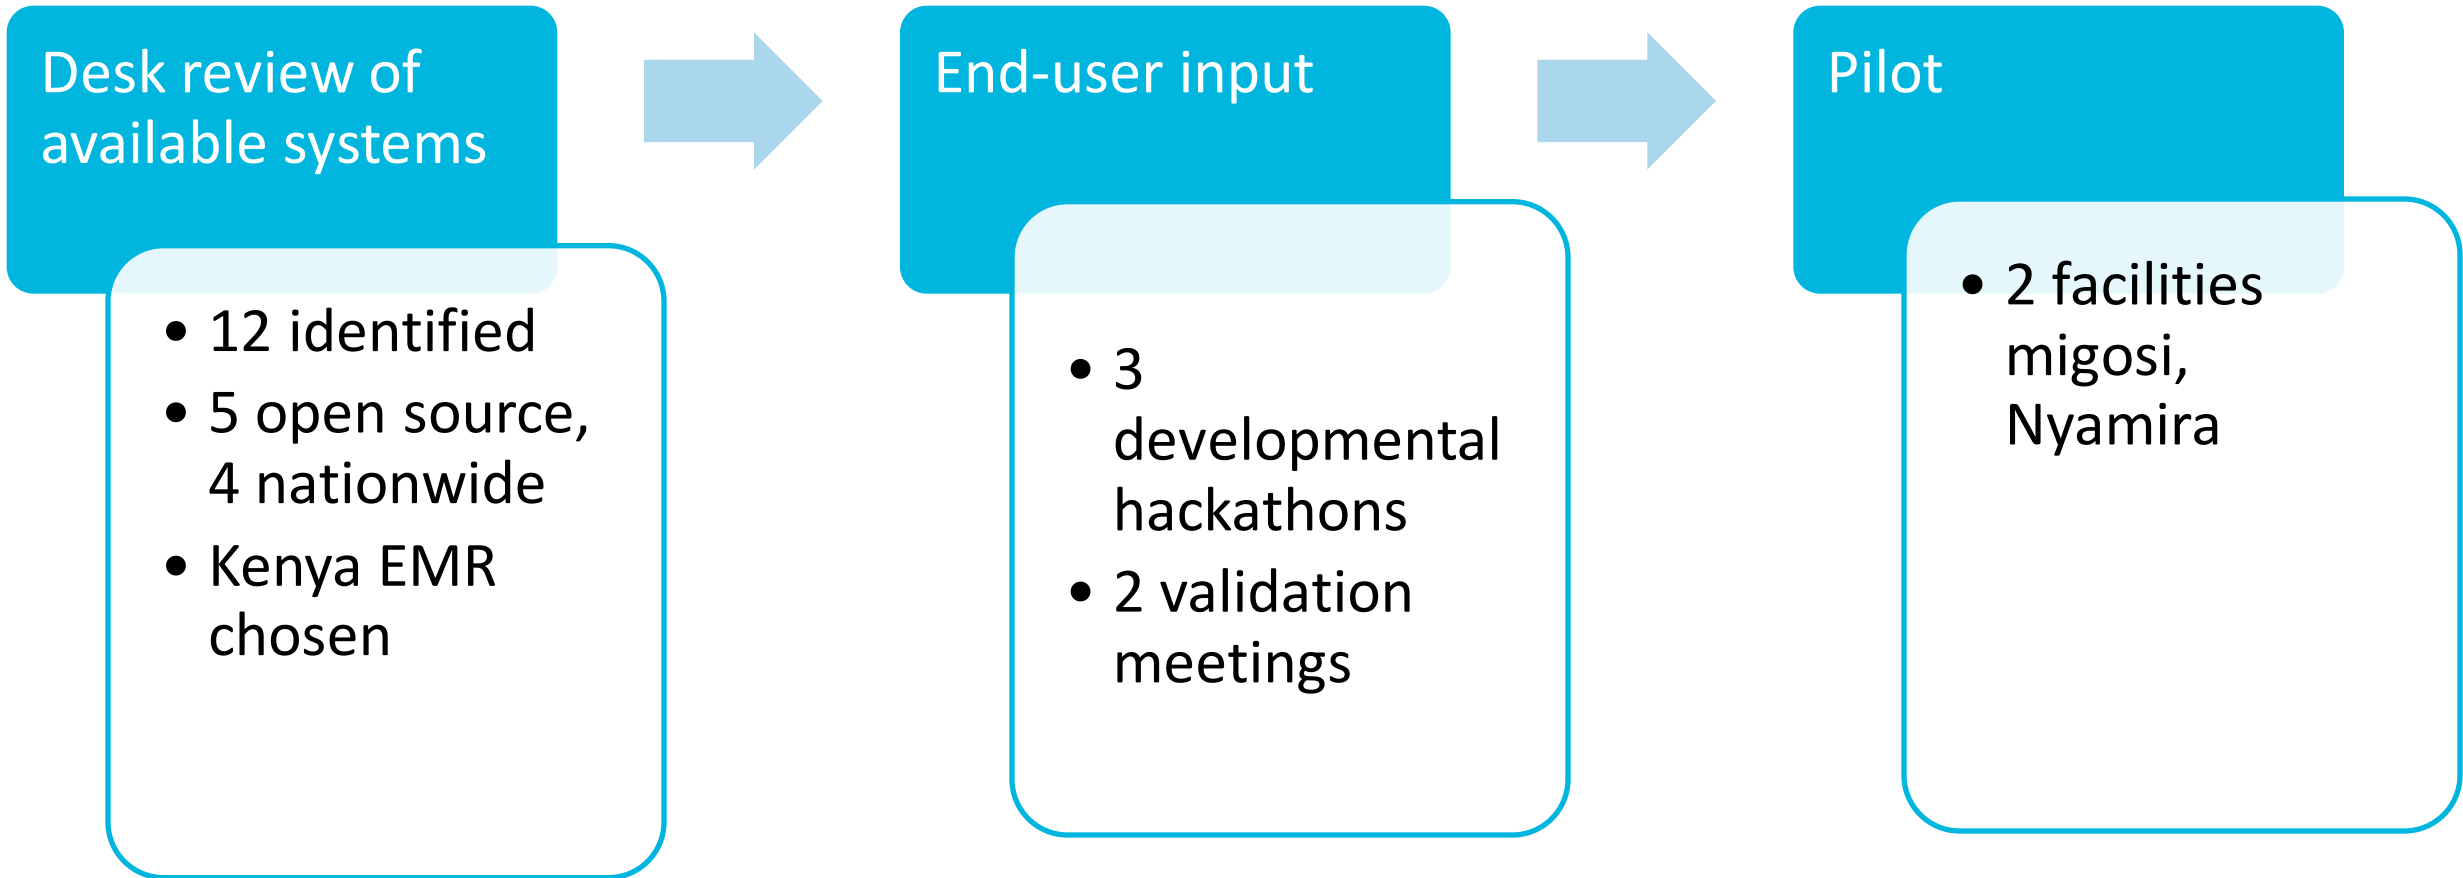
Desk review of available systems

- 12 identified
- 5 open source, 4 nationwide
- Kenya EMR chosen

End-user input

- 3 developmental hackathons
- 2 validation meetings

Pilot

- 2 facilities migosi, Nyamira